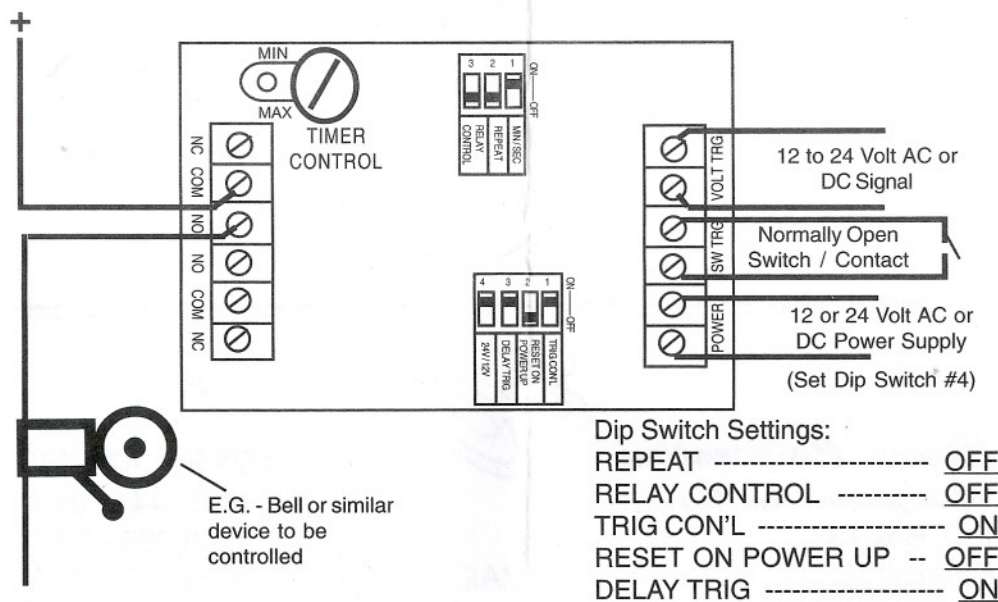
+

MIN
MAX
TIMER CONTROL

NC
COM
NO
NO
COM
NC

3 2 1
ON — OFF
CONTROL RELAY
REPEAT
MIN/SEC

4 3 2 1
ON — OFF
24V/12V
DELAY TRIG
RESET ON POWER UP
TRIG CON'L

VOLT TRG
VOLT TRG
SW TRG
SW TRG
POWER
POWER

12 to 24 Volt AC or DC Signal

Normally Open Switch / Contact

12 or 24 Volt AC or DC Power Supply

(Set Dip Switch #4)

E.G. - Bell or similar device to be controlled

Dip Switch Settings:
REPEAT ------------------------ OFF
RELAY CONTROL ---------- OFF
TRIG CON'L -------------------- ON
RESET ON POWER UP -- OFF
DELAY TRIG ------------------- ON